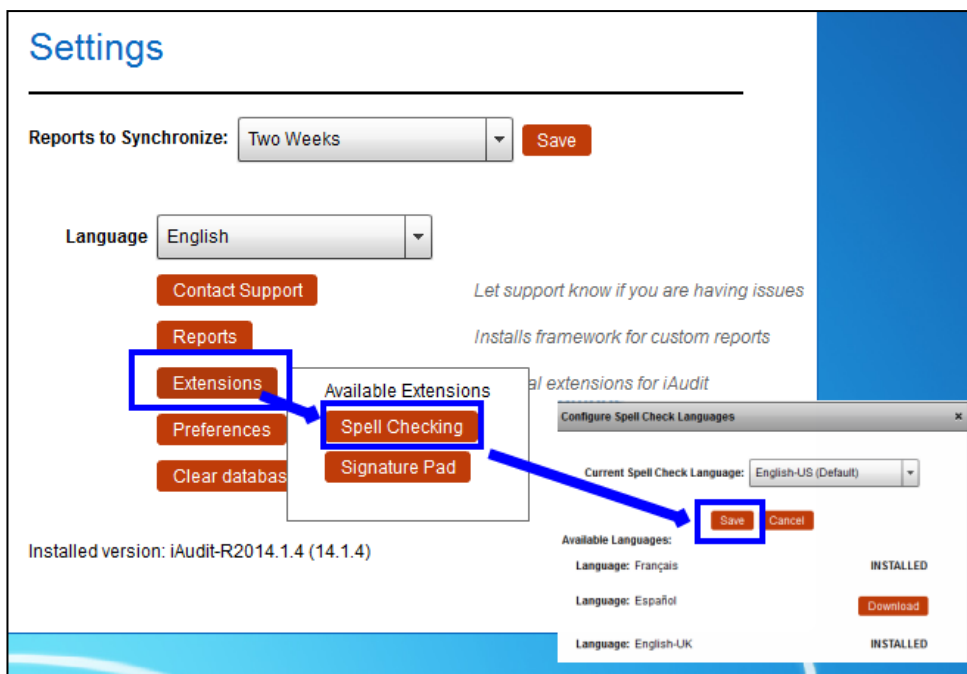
Settings

Reports to Synchronize: Two Weeks Save

Language English

Contact Support
Let support know if you are having issues

Reports
Installs framework for custom reports

Extensions
al extensions for iAudit

Preferences

Clear databas

Available Extensions
Spell Checking
Signature Pad

Installed version: iAudit-R2014.1.4 (14.1.4)

Configure Spell Check Languages ×

Current Spell Check Language: English-US (Default)

Save Cancel

Available Languages:

| Language: Français | INSTALLED |
|---|---|
| Language: Español | Download |
| Language: English-UK | INSTALLED |